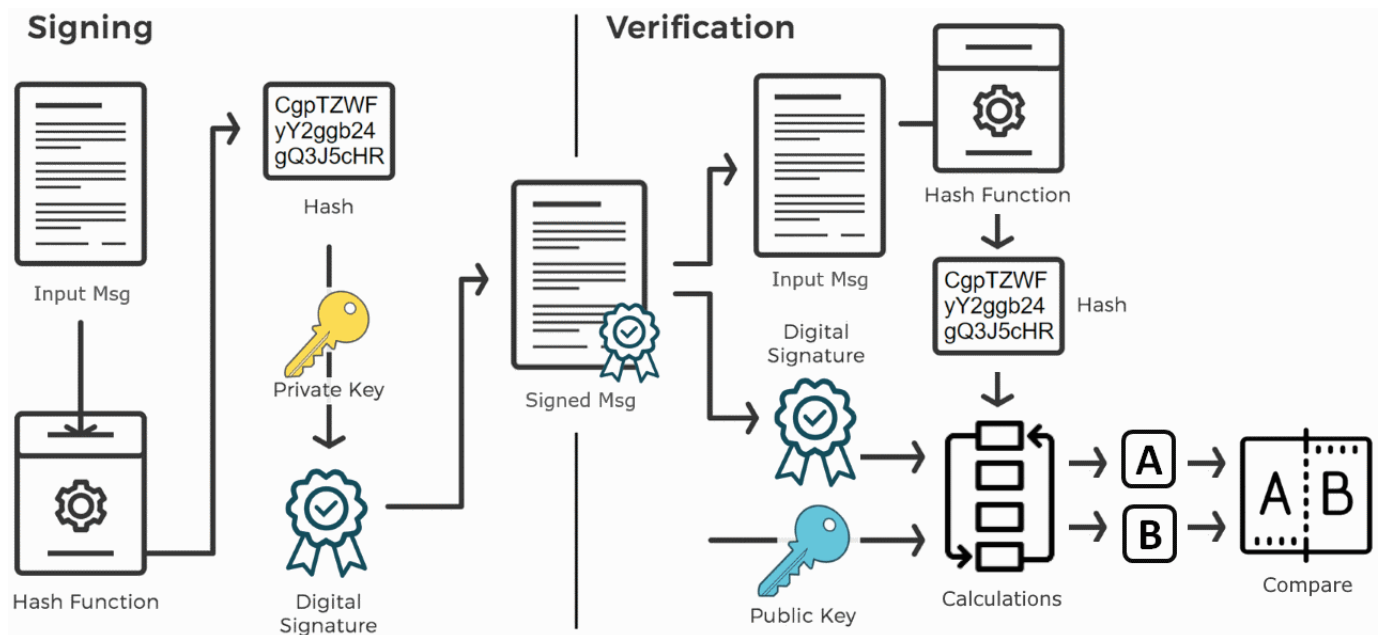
Signing

Input Msg

Hash Function

CgpTZWF
yY2ggb24
gQ3J5cHR

Hash

Private Key

Digital Signature

Signed Msg

Verification

Input Msg

Hash Function

CgpTZWF
yY2ggb24
gQ3J5cHR

Hash

Digital Signature

Public Key

Calculations

A

B

A B

Compare